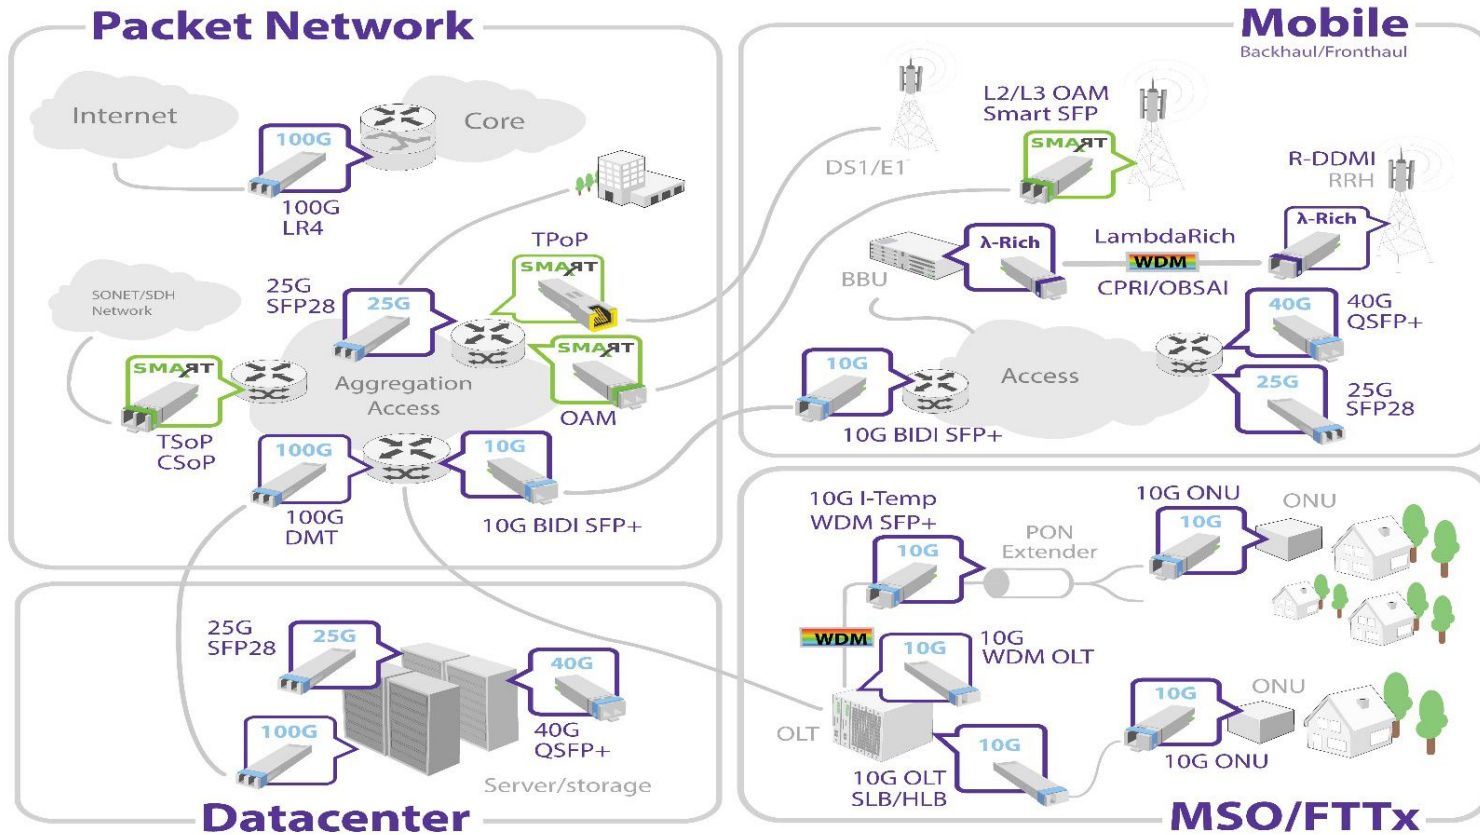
Packet Network

Internet

100G

Core

100G
LR4

TPoP

SMART

25G
SFP28

25G

SONET/SDH
Network

SMART

SMART

Aggregation
Access

OAM

TSoP
CSoP

100G

10G

100G
DMT

10G BIDI SFP+

Mobile
Backhaul/Fronthaul

L2/L3 OAM
Smart SFP

SMART

DS1/E1

R-DDMI
RRH

λ-Rich

λ-Rich

LambdaRich

BBU

WDM

CPRI/OBSAI

40G

40G
QSFP+

10G

Access

25G

25G
SFP28

10G BIDI SFP+

10G I-Temp
WDM SFP+

10G ONU

ONU

10G

PON
Extender

10G

WDM

10G

10G
WDM OLT

ONU

10G

OLT

10G

10G ONU

10G OLT
SLB/HLB

MSO/FTTx

25G
SFP28

25G

40G

40G
QSFP+

100G

Server/storage

Datacenter